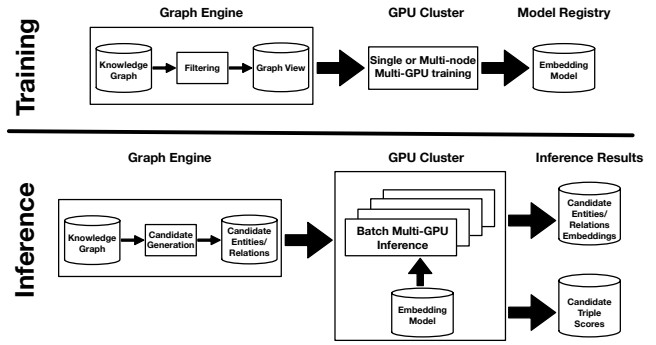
Training

Graph Engine

Knowledge Graph

Filtering

Graph View

GPU Cluster

Single or Multi-node Multi-GPU training

Model Registry

Embedding Model

Inference

Graph Engine

Knowledge Graph

Candidate Generation

Candidate Entities/ Relations

GPU Cluster

Batch Multi-GPU Inference

Embedding Model

Inference Results

Candidate Entities/ Relations Embeddings

Candidate Triple Scores